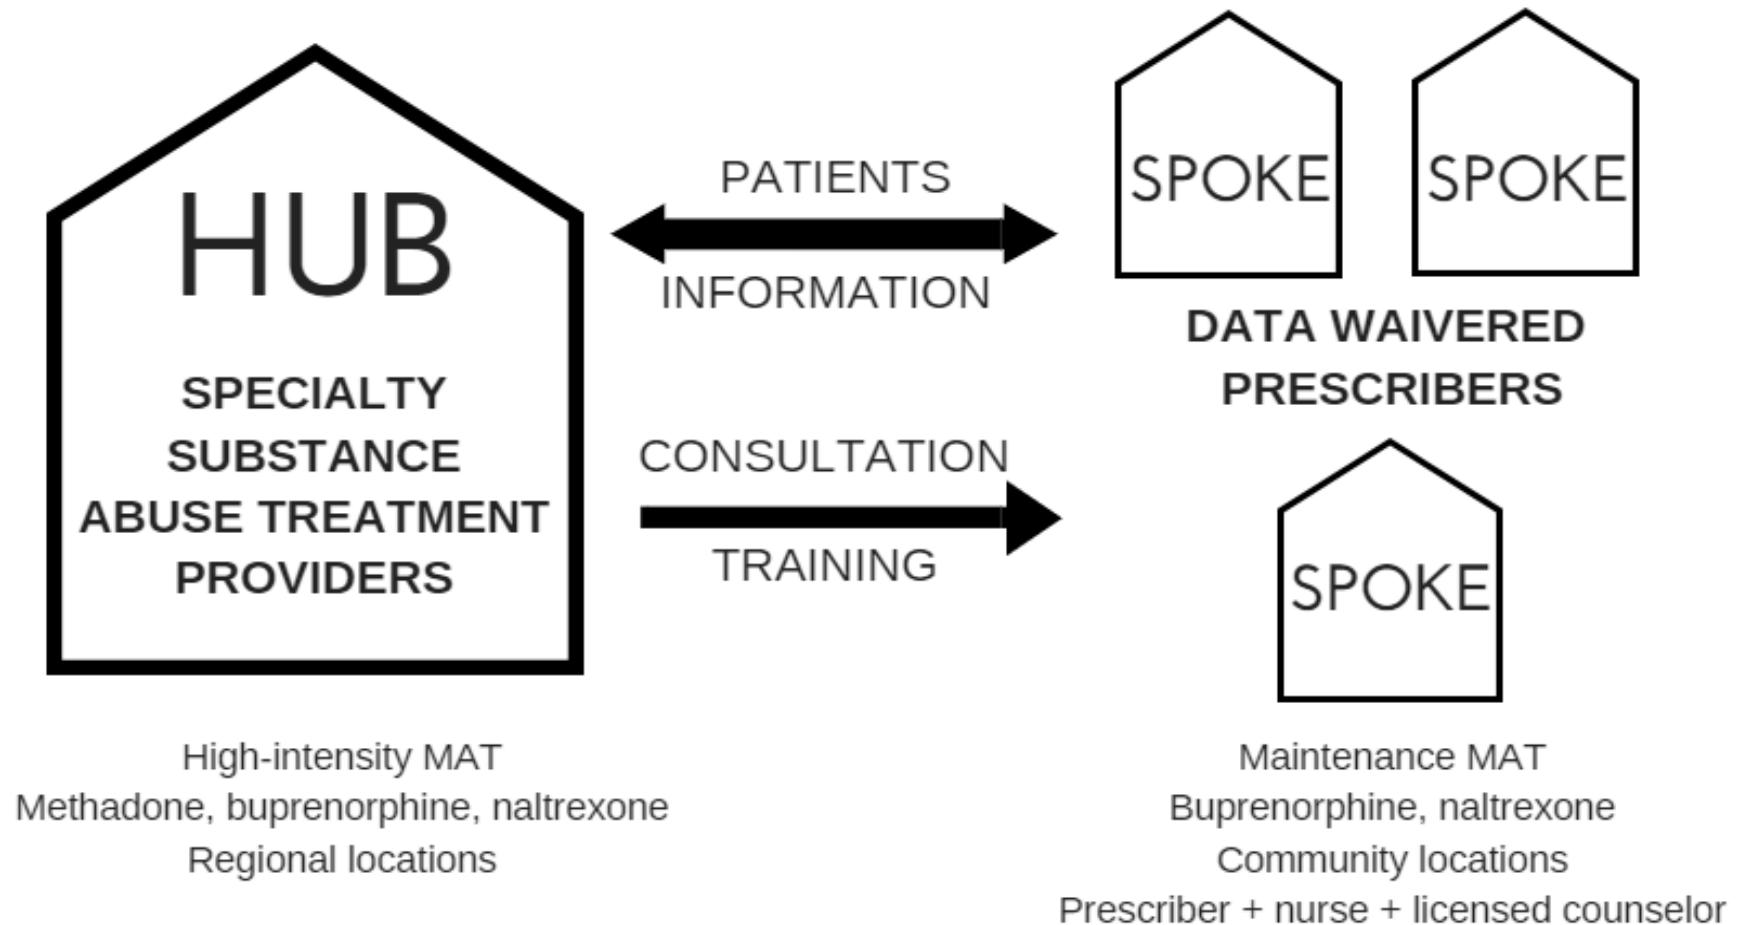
HUB

SPECIALTY SUBSTANCE ABUSE TREATMENT PROVIDERS

PATIENTS

INFORMATION

CONSULTATION

TRAINING

SPOKE

SPOKE

DATA WAIVERED PRESCRIBERS

SPOKE

High-intensity MAT
Methadone, buprenorphine, naltrexone
Regional locations

Maintenance MAT
Buprenorphine, naltrexone
Community locations
Prescriber + nurse + licensed counselor